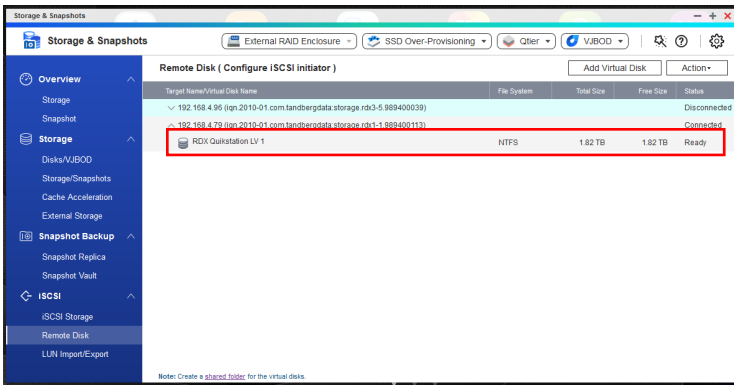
Storage & Snapshots

Storage & Snapshots

External RAID Enclosure

SSD Over-Provisioning

Qtier

VJBOD

Overview

Storage

Snapshot

Storage

Disks/VJBOD

Storage/Snapshots

Cache Acceleration

External Storage

Snapshot Backup

Snapshot Replica

Snapshot Vault

iSCSI

iSCSI Storage

Remote Disk

LUN Import/Export

Remote Disk ( Configure iSCSI initiator )

Add Virtual Disk

Action

| Target Name/Virtual Disk Name | File System | Total Size | Free Size | Status |
|---|---|---|---|---|
| 192.168.4.96 (iqn.2010-01.com.tandbergdata:storage.rdx3-5.989400039) | | | | Disconnected |
| 192.168.4.79 (iqn.2010-01.com.tandbergdata:storage.rdx1-1.989400113) | | | | Connected |
| RDX Quikstation LV 1 | NTFS | 1.82 TB | 1.82 TB | Ready |

Note: Create a shared folder for the virtual disks.